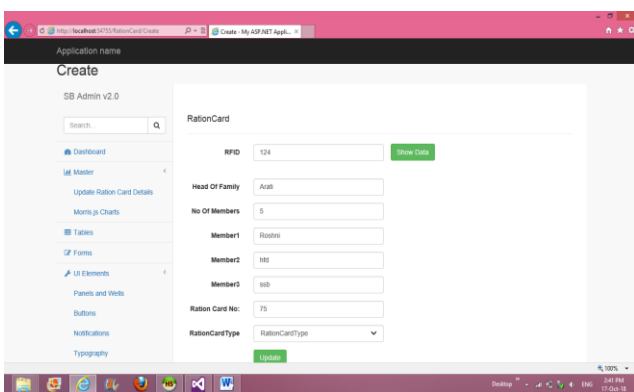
http://localhost:54755/RationCard/Create
Create - My ASP.NET Appli... ×

Application name

Create

SB Admin v2.0

Search...

Dashboard

Master

Update Ration Card Details

Morris.js Charts

Tables

Forms

UI Elements

Panels and Wells

Buttons

Notifications

Typography

RationCard

RFID | 124 | Show Data

Head Of Family | Arati

No Of Members | 5

Member1 | Roshni

Member2 | hfd

Member3 | ssb

Ration Card No: | 75

RationCardType | RationCardType

Update

100%

Desktop ENG 2:41 PM 17-Oct-18